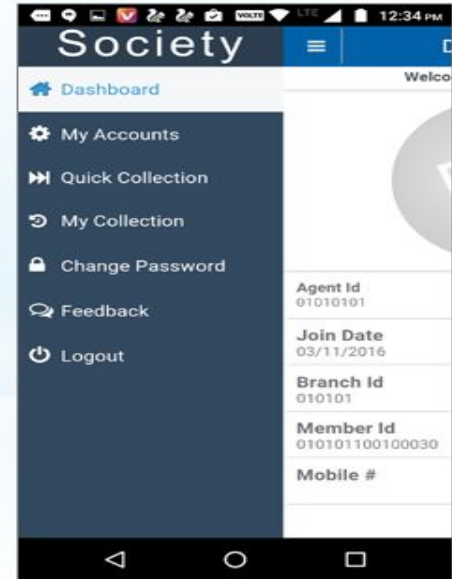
VOLTE LTE 12:34 PM

Society

Dashboard
My Accounts
Quick Collection
My Collection
Change Password
Feedback
Logout

D
Welco

Agent Id
01010101
Join Date
03/11/2016
Branch Id
010101
Member Id
010101100100030
Mobile #